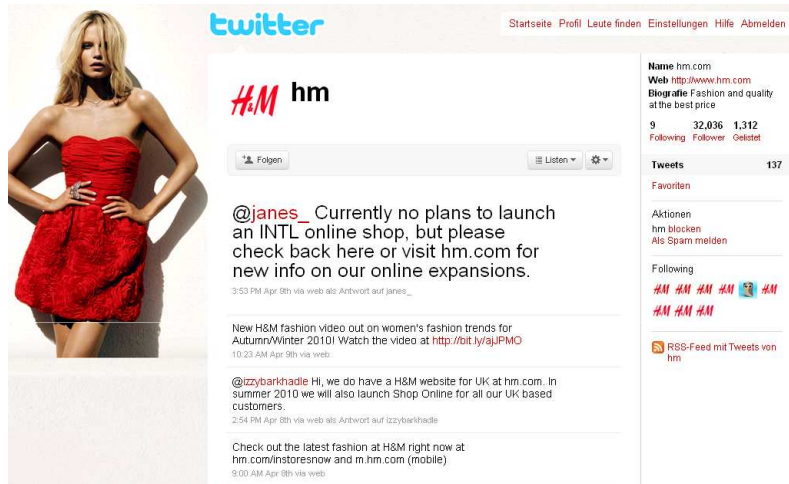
twitter

Startseite Profil Leute finden Einstellungen Hilfe Abmelden

H&M hm

Folgen

Listen

@janes_ Currently no plans to launch an INTL online shop, but please check back here or visit hm.com for new info on our online expansions.

3:53 PM Apr 9th via web als Antwort auf janes_

New H&M fashion video out on women's fashion trends for Autumn/Winter 2010! Watch the video at http://bit.ly/ajJPMO

10:23 AM Apr 9th via web

@izzybarkhadle Hi, we do have a H&M website for UK at hm.com. In summer 2010 we will also launch Shop Online for all our UK based customers.

2:54 PM Apr 8th via web als Antwort auf izzybarkhadle

Check out the latest fashion at H&M right now at hm.com/instoresnow and m.hm.com (mobile)

9:00 AM Apr 8th via web

Name hm.com
Web http://www.hm.com
Biografie Fashion and quality at the best price

9 Following
32,036 Follower
1,312 Gelistet

Tweets 137

Favoriten

Aktionen
hm blocken
Als Spam melden

Following

H&M H&M H&M H&M H&M
H&M H&M H&M

RSS-Feed mit Tweets von hm